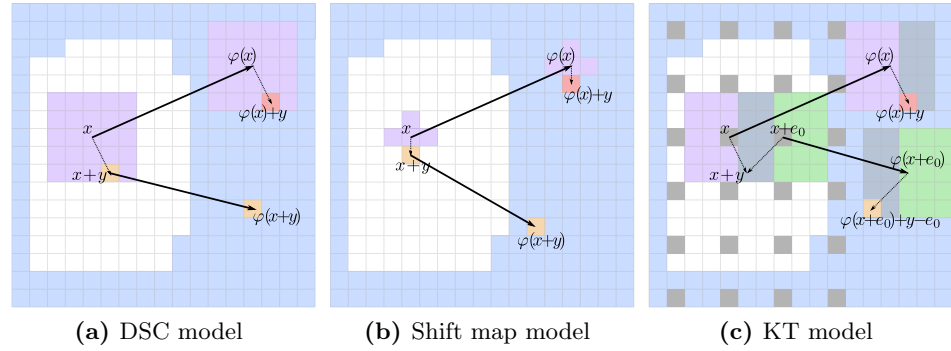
$\varphi(x)$
$x$
$\varphi(x)+y$
$x+y$
$\varphi(x+y)$

**(a)** DSC model

$\varphi(x)$
$x$
$\varphi(x)+y$
$x+y$
$\varphi(x+y)$

**(b)** Shift map model

$\varphi(x)$
$x$
$x+e_0$
$\varphi(x)+y$
$\varphi(x+e_0)$
$x+y$
$\varphi(x+e_0)+y-e_0$

**(c)** KT model